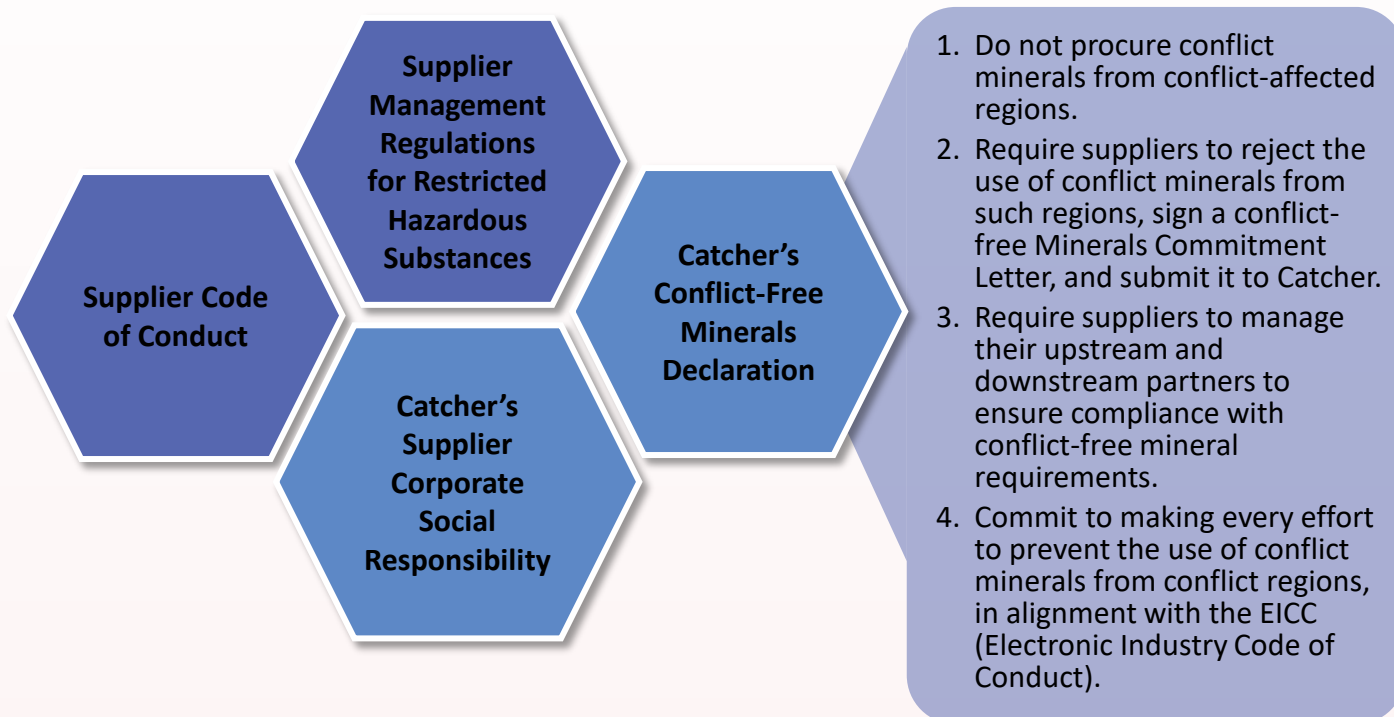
Supplier Management Regulations for Restricted Hazardous Substances

Supplier Code of Conduct

Catcher's Conflict-Free Minerals Declaration

Catcher's Supplier Corporate Social Responsibility

1. Do not procure conflict minerals from conflict-affected regions.
2. Require suppliers to reject the use of conflict minerals from such regions, sign a conflict-free Minerals Commitment Letter, and submit it to Catcher.
3. Require suppliers to manage their upstream and downstream partners to ensure compliance with conflict-free mineral requirements.
4. Commit to making every effort to prevent the use of conflict minerals from conflict regions, in alignment with the EICC (Electronic Industry Code of Conduct).